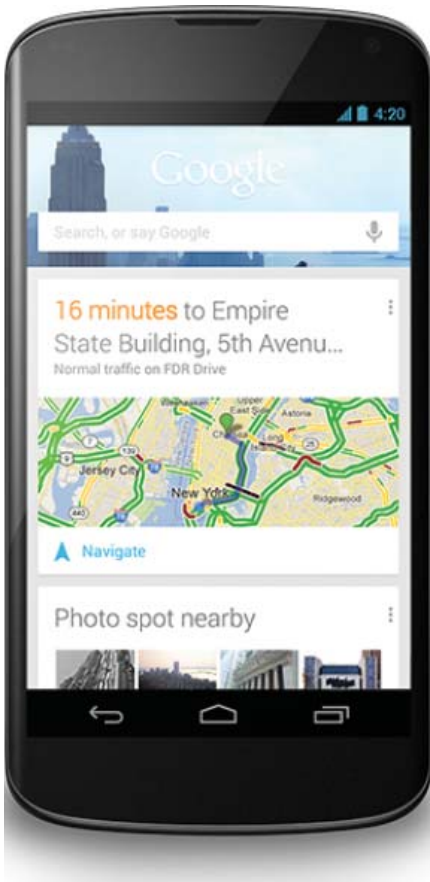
4:20

Google

Search, or say Google

16 minutes to Empire State Building, 5th Avenu...

Normal traffic on FDR Drive

Upper East Side

Astoria

Jersey City

New York

Ridgewood

440

Navigate

Photo spot nearby